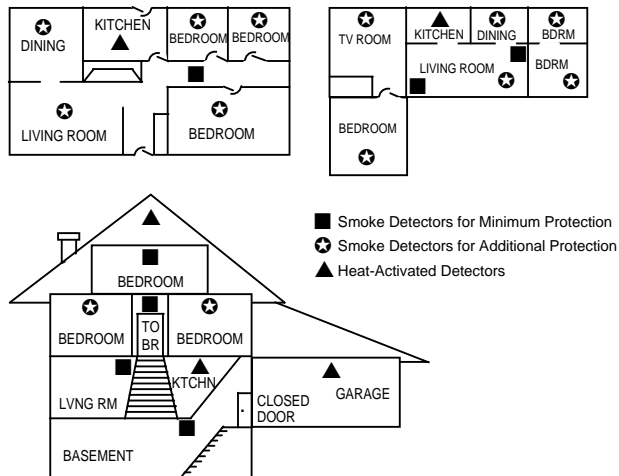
DINING
KITCHEN
BEDROOM
BEDROOM
LIVING ROOM
BEDROOM

TV ROOM
KITCHEN
DINING
BDRM
LIVING ROOM
BDRM
BEDROOM

■ Smoke Detectors for Minimum Protection
✪ Smoke Detectors for Additional Protection
▲ Heat-Activated Detectors

BEDROOM
BEDROOM
TO BR
BEDROOM
LVNG RM
KTCHN
CLOSED DOOR
GARAGE
BASEMENT